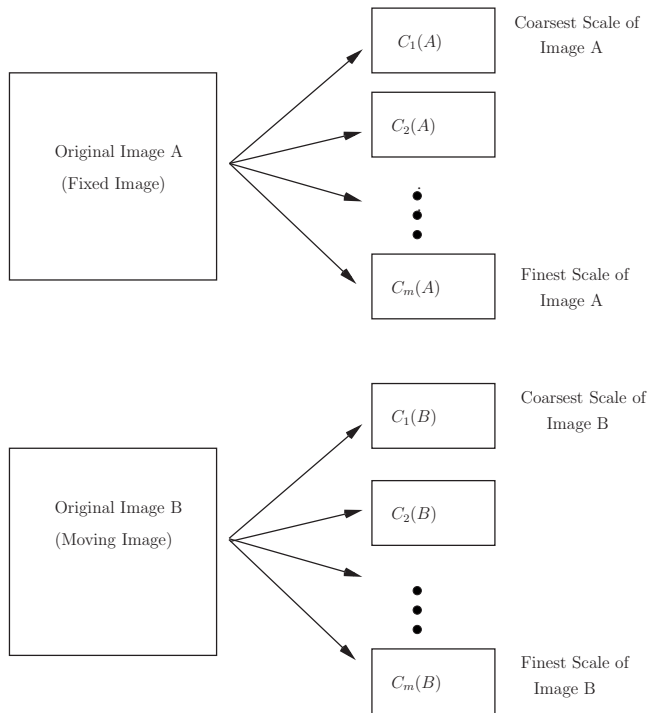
Original Image A
(Fixed Image)

$C_1(A)$

Coarsest Scale of Image A

$C_2(A)$

$C_m(A)$

Finest Scale of Image A

Original Image B
(Moving Image)

$C_1(B)$

Coarsest Scale of Image B

$C_2(B)$

$C_m(B)$

Finest Scale of Image B